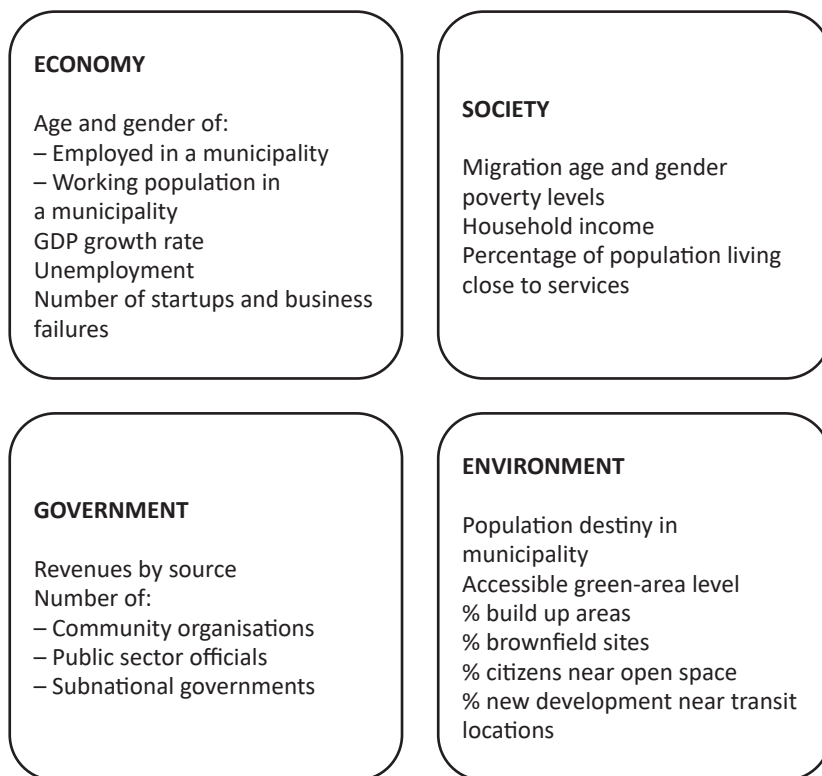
ECONOMY

Age and gender of:
– Employed in a municipality
– Working population in a municipality
GDP growth rate
Unemployment
Number of startups and business failures

SOCIETY

Migration age and gender
poverty levels
Household income
Percentage of population living close to services

GOVERNMENT

Revenues by source
Number of:
– Community organisations
– Public sector officials
– Subnational governments

ENVIRONMENT

Population destiny in municipality
Accessible green-area level
% build up areas
% brownfield sites
% citizens near open space
% new development near transit locations